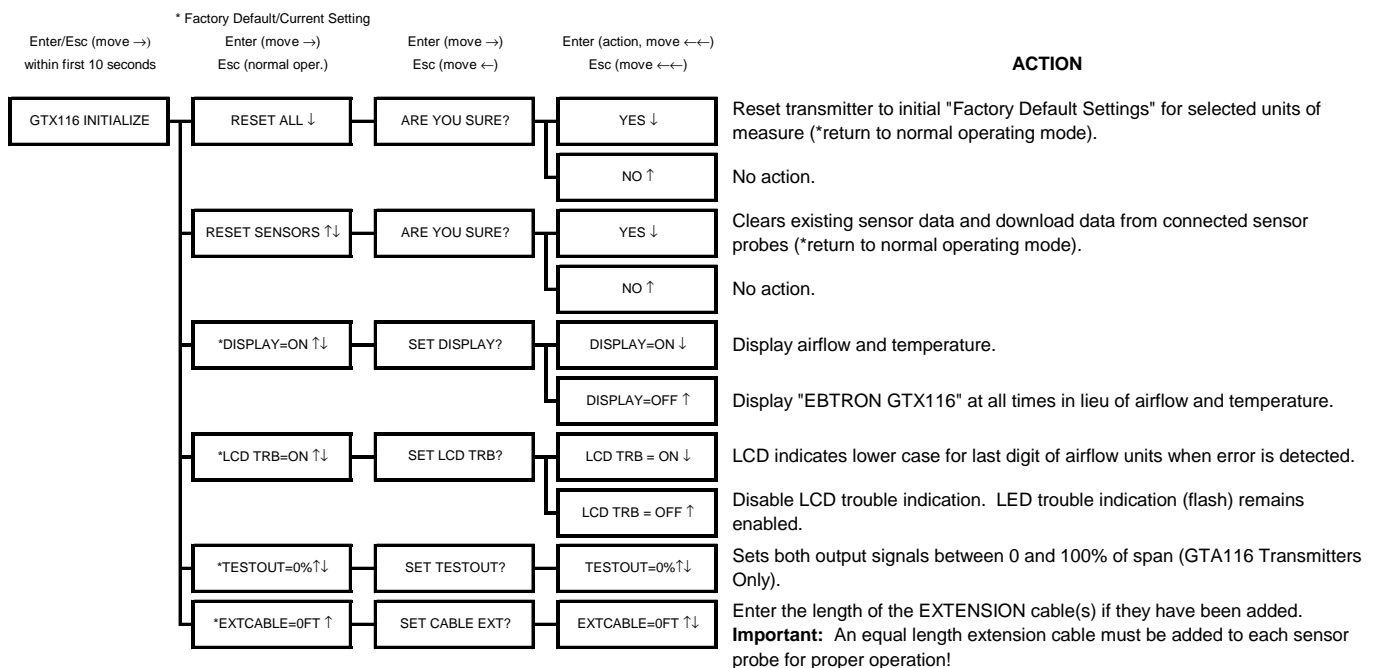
* Factory Default/Current Setting

Enter/Esc (move →) within first 10 seconds

Enter (move →) Esc (normal oper.)

Enter (move →) Esc (move ←)

Enter (action, move ←←) Esc (move ←←)

ACTION

GTX116 INITIALIZE

RESET ALL ↓

ARE YOU SURE?

YES ↓

Reset transmitter to initial "Factory Default Settings" for selected units of measure (*return to normal operating mode).

NO ↑

No action.

RESET SENSORS ↑↓

ARE YOU SURE?

YES ↓

Clears existing sensor data and download data from connected sensor probes (*return to normal operating mode).

NO ↑

No action.

*DISPLAY=ON ↑↓

SET DISPLAY?

DISPLAY=ON ↓

Display airflow and temperature.

DISPLAY=OFF ↑

Display "EBTRON GTX116" at all times in lieu of airflow and temperature.

*LCD TRB=ON ↑↓

SET LCD TRB?

LCD TRB = ON ↓

LCD indicates lower case for last digit of airflow units when error is detected.

LCD TRB = OFF ↑

Disable LCD trouble indication. LED trouble indication (flash) remains enabled.

*TESTOUT=0%↑↓

SET TESTOUT?

TESTOUT=0%↑↓

Sets both output signals between 0 and 100% of span (GTA116 Transmitters Only).

*EXTCABLE=0FT ↑

SET CABLE EXT?

EXTCABLE=0FT ↑↓

Enter the length of the EXTENSION cable(s) if they have been added. **Important:** An equal length extension cable must be added to each sensor probe for proper operation!